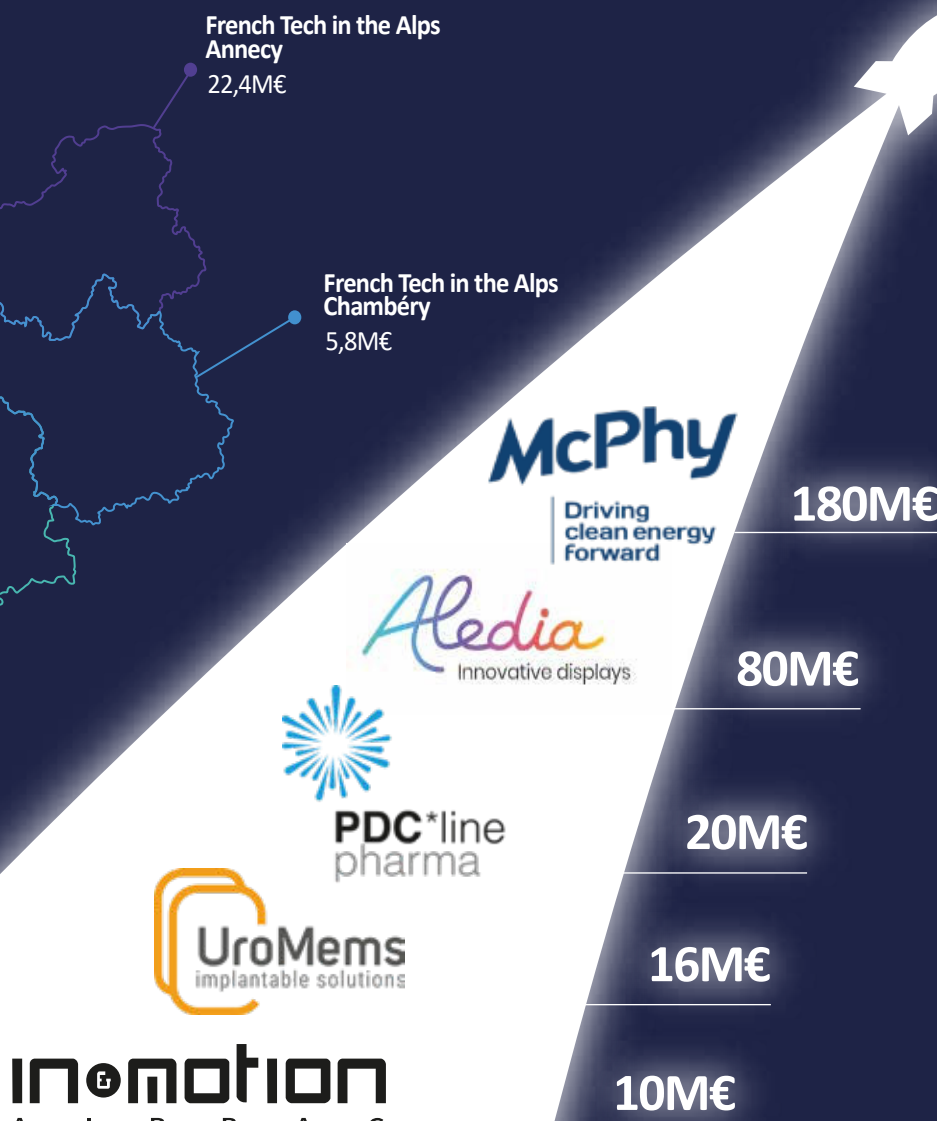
French Tech in the Alps
Annecy
22,4M€

French Tech in the Alps
Chambéry
5,8M€

McPhy
Driving clean energy forward

180M€

Aledia
Innovative displays

80M€

PDC*line pharma

20M€

UroMems
implantable solutions

16M€

IN&MOTION

10M€